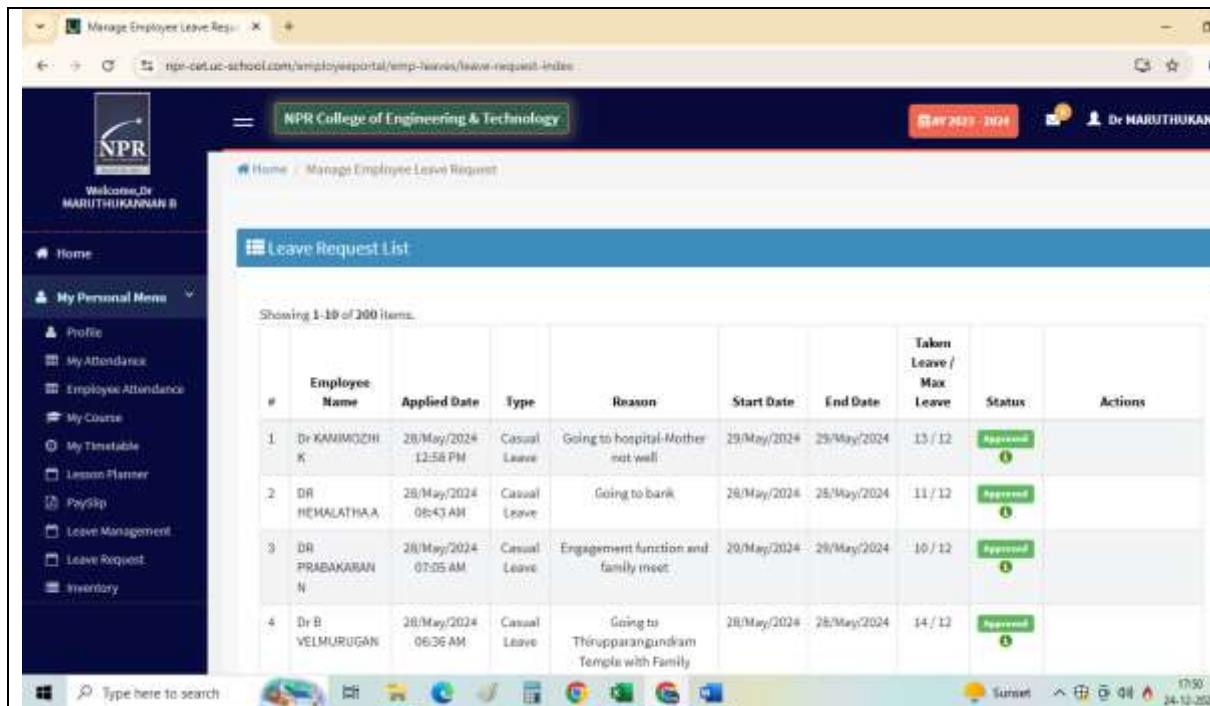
Manage Employee Leave Requ ×

npr-cet.uc-school.com/employeeportal/emp-leaves/leave-request-index

NPR

Welcome,Dr MARUTHUKANNAN B

NPR College of Engineering & Technology

AY 2023 - 2024

Dr MARUTHUKAN

Home

My Personal Menu

Profile

My Attendance

Employee Attendance

My Course

My Timetable

Lesson Planner

Payslip

Leave Management

Leave Request

Inventory

Home / Manage Employee Leave Request

Leave Request List

Showing 1-10 of 200 items.

| # | Employee Name | Applied Date | Type | Reason | Start Date | End Date | Taken Leave / Max Leave | Status | Actions |
|---|---|---|---|---|---|---|---|---|---|
| 1 | Dr KANIMOZHI K | 28/May/2024 12:58 PM | Casual Leave | Going to hospital-Mother not well | 29/May/2024 | 29/May/2024 | 13 / 12 | Approved | |
| 2 | DR HEMALATHA A | 28/May/2024 08:43 AM | Casual Leave | Going to bank | 28/May/2024 | 28/May/2024 | 11 / 12 | Approved | |
| 3 | DR PRABAKARAN N | 28/May/2024 07:05 AM | Casual Leave | Engagement function and family meet | 29/May/2024 | 29/May/2024 | 10 / 12 | Approved | |
| 4 | Dr B VELMURUGAN | 28/May/2024 06:36 AM | Casual Leave | Going to Thirupparangundram Temple with Family | 28/May/2024 | 28/May/2024 | 14 / 12 | Approved | |

Type here to search

Sunset

17:50
24-12-20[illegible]